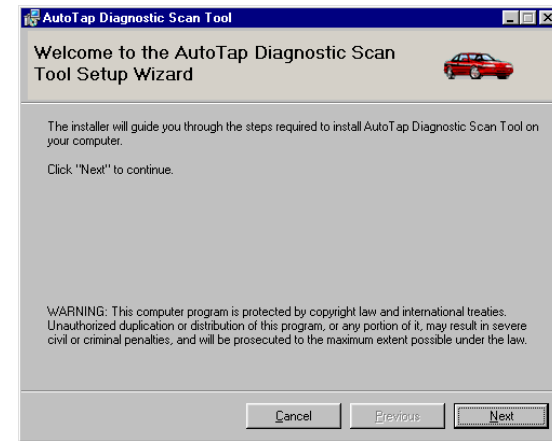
AutoTap Diagnostic Scan Tool

Welcome to the AutoTap Diagnostic Scan Tool Setup Wizard

The installer will guide you through the steps required to install AutoTap Diagnostic Scan Tool on your computer.

Click "Next" to continue.

WARNING: This computer program is protected by copyright law and international treaties. Unauthorized duplication or distribution of this program, or any portion of it, may result in severe civil or criminal penalties, and will be prosecuted to the maximum extent possible under the law.

Cancel | Previous | Next